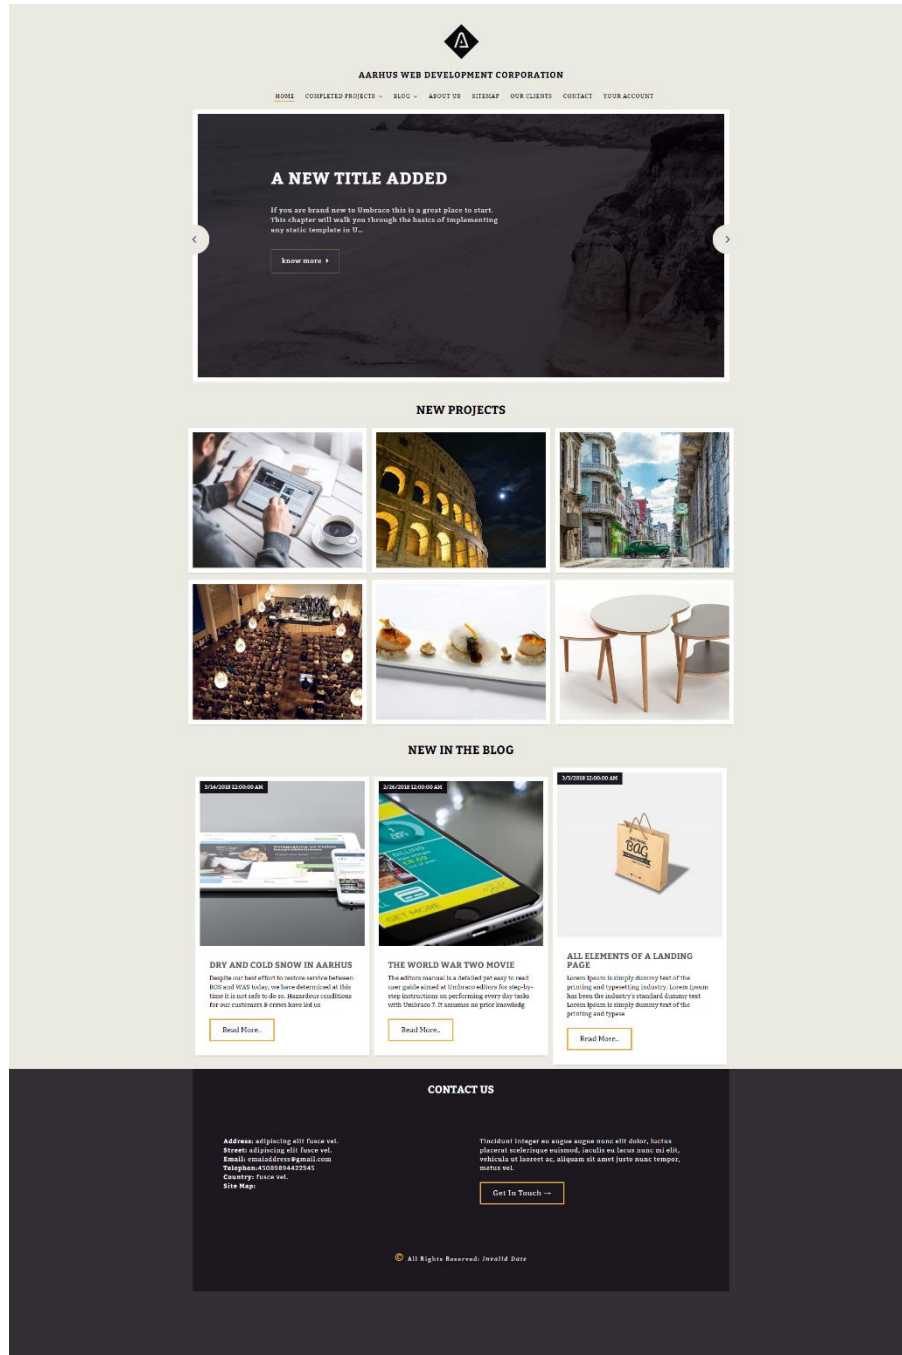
A

AARHUS WEB DEVELOPMENT CORPORATION

HOME COMPLETED PROJECTS BLOG ABOUT US SITEMAP OUR CLIENTS CONTACT YOUR ACCOUNT

A NEW TITLE ADDED

If you are brand new to Umbraco this is a great place to start. This chapter will walk you through the basics of implementing any static template in U...

know more

NEW PROJECTS

NEW IN THE BLOG

3/14/2018 12:00:00 AM

DRY AND COLD SNOW IN AARHUS

Despite our best effort to restore service between DOS and WAS today, we have determined at this time it is not safe to do so. Hazardous conditions for our customers & crews have led us

Read More..

2/26/2018 12:00:00 AM

THE WORLD WAR TWO MOVIE

The editors manual is a detailed yet easy to read user guide aimed at Umbraco editors for step-by-step instructions on performing every day tasks with Umbraco 7. It assumes no prior knowledg

Read More..

3/3/2018 12:00:00 AM

ALL ELEMENTS OF A LANDING PAGE

Lorem Ipsum is simply dummy text of the printing and typesetting industry. Lorem Ipsum has been the industry's standard dummy text Lorem Ipsum is simply dummy text of the printing and typese

Read More..

CONTACT US

Address: adipiscing elit fusce vel.
Street: adipiscing elit fusce vel.
Email: emailaddress@gmail.com
Telephon:45080804422545
Country: fusce vel.
Site Map:

Tincidunt integer eu augue augue nunc elit dolor, luctus placerat scelerisque euismod, iaculis eu lacus nunc mi elit, vehicula ut laoreet ac, aliquam sit amet justo nunc tempor, metus vel.

Get In Touch →

© All Rights Reserved: Invalid Date